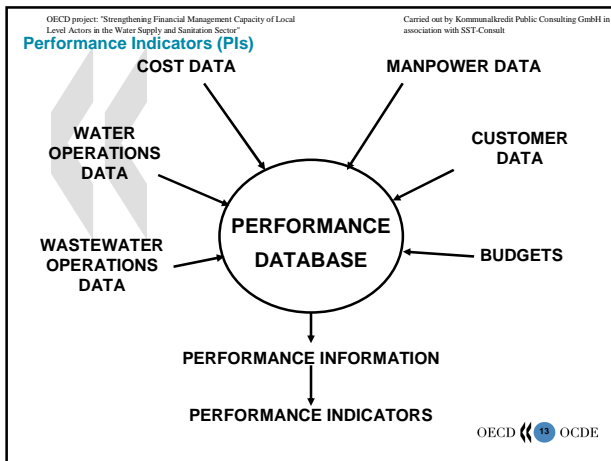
OECD project: "Strengthening Financial Management Capacity of Local Level Actors in the Water Supply and Sanitation Sector"

Carried out by Kommunalkredit Public Consulting GmbH in association with SST-Consult

Performance Indicators (PIs)

COST DATA

MANPOWER DATA

WATER OPERATIONS DATA

CUSTOMER DATA

PERFORMANCE DATABASE

WASTEWATER OPERATIONS DATA

BUDGETS

PERFORMANCE INFORMATION

PERFORMANCE INDICATORS

OECD 13 OCDE